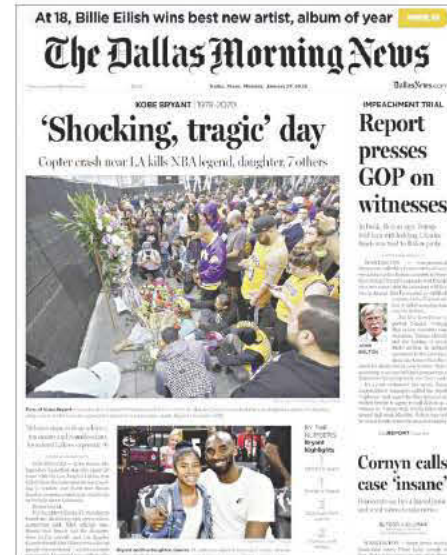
At 18, Billie Eilish wins best new artist, album of year

The Dallas Morning News

Dallas, Texas, Monday, January 27, 2020

DallasNews.com

KOBE BRYANT | 1978-2020

'Shocking, tragic' day

Copter crash near LA kills NBA legend, daughter, 7 others

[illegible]

IMPEACHMENT TRIAL

Report presses GOP on witnesses

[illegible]

JOHN BOLTON

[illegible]

Cornyn calls case 'insane'

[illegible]